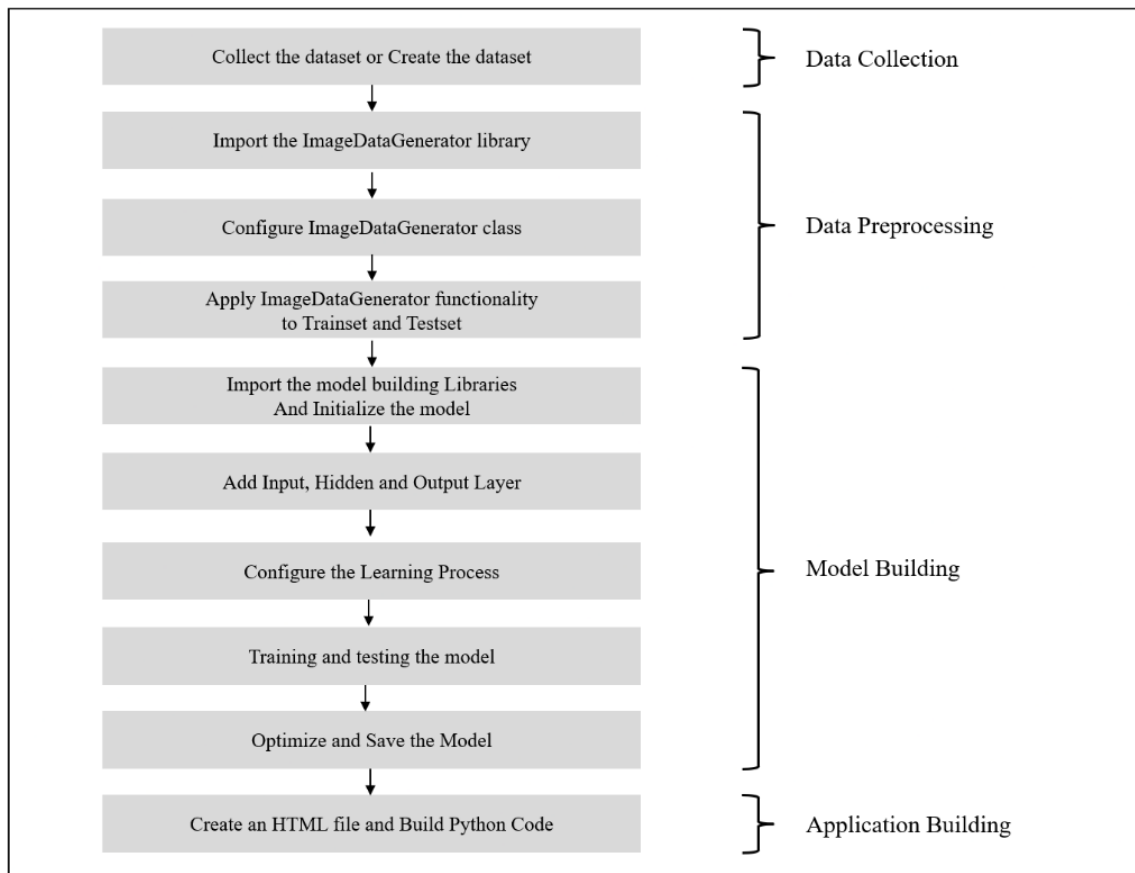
Collect the dataset or Create the dataset

Data Collection

Import the ImageDataGenerator library

Configure ImageDataGenerator class

Apply ImageDataGenerator functionality to Trainset and Testset

Data Preprocessing

Import the model building Libraries And Initialize the model

Add Input, Hidden and Output Layer

Configure the Learning Process

Training and testing the model

Optimize and Save the Model

Model Building

Create an HTML file and Build Python Code

Application Building